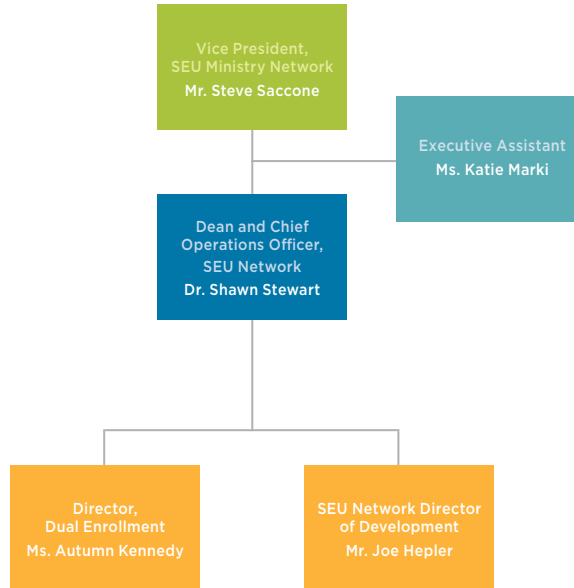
Vice President, SEU Ministry Network
Mr. Steve Saccone

Executive Assistant
Ms. Katie Marki

Dean and Chief Operations Officer, SEU Network
Dr. Shawn Stewart

Director, Dual Enrollment
Ms. Autumn Kennedy

SEU Network Director of Development
Mr. Joe Hepler